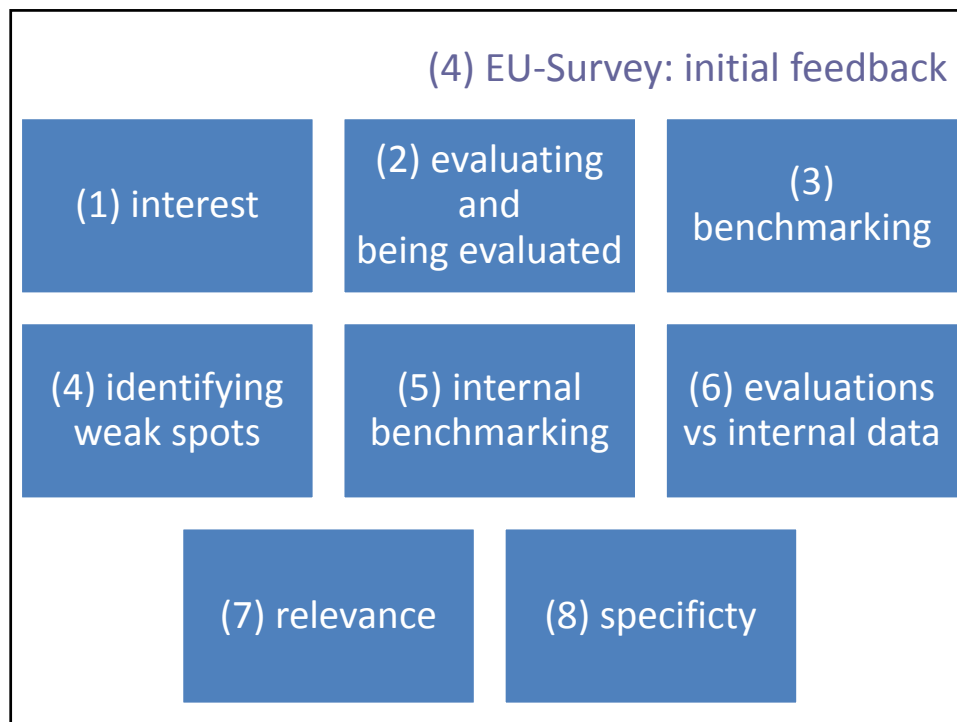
(4) EU-Survey: initial feedback

(1) interest

(2) evaluating and being evaluated

(3) benchmarking

(4) identifying weak spots

(5) internal benchmarking

(6) evaluations vs internal data

(7) relevance

(8) specificty